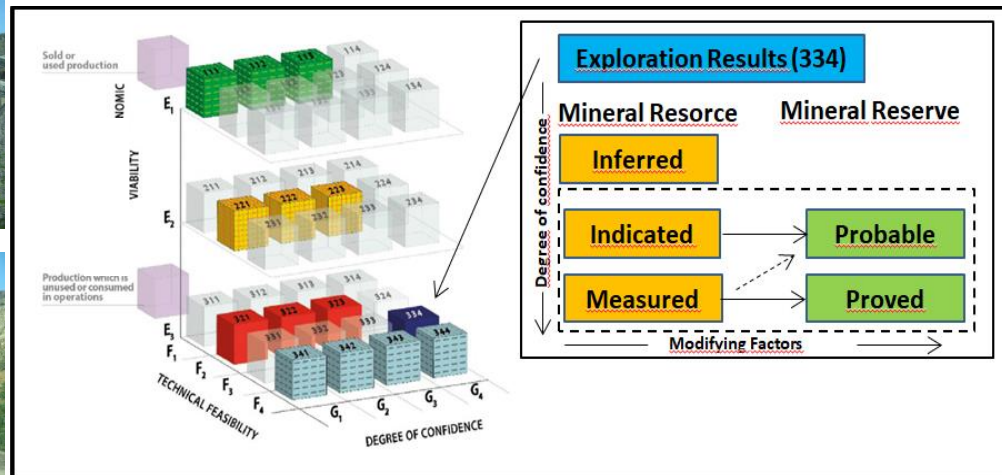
Sold or used production

NOMIC

VIABILITY

$E_1$

111 112 113 114
123 124
133 134

$E_2$

211 212 213 214
221 222 223 224
231 232 233 234

Production which is unused or consumed in operations

$E_3$

311 312 313 314
321 322 323 324
331 332 333 334
341 342 343 344

$F_1$
$F_2$
$F_3$
$F_4$

TECHNICAL FEASIBILITY

$G_1$ $G_2$ $G_3$ $G_4$

DEGREE OF CONFIDENCE

Exploration Results (334)

Mineral Resorce

Mineral Reserve

Degree of confidence

Inferred

Indicated

Probable

Measured

Proved

Modifying Factors